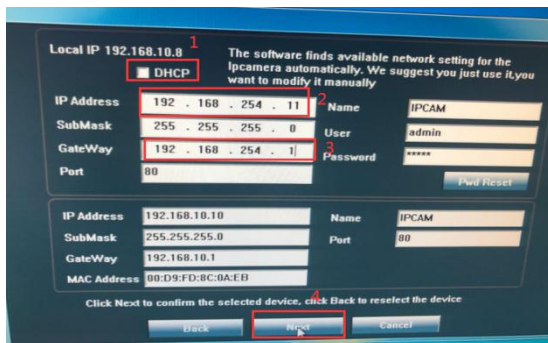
Local IP 192.168.10.8 1

DHCP

The software finds available network setting for the Ipcamera automatically. We suggest you just use it,you want to modify it manually

| | | | |
|---|---|---|---|
| IP Address | 192 . 168 . 254 . 11 2 | Name | IPCAM |
| SubMask | 255 . 255 . 255 . 0 | User | admin |
| GateWay | 192 . 168 . 254 . 1 3 | Password | ***** |
| Port | 80 | | Pwd Reset |

| | | | |
|---|---|---|---|
| IP Address | 192.168.10.10 | Name | IPCAM |
| SubMask | 255.255.255.0 | Port | 80 |
| GateWay | 192.168.10.1 | | |
| MAC Address | 00:D9:FD:8C:0A:EB | | |

Click Next to confirm the selected device, click Back to reselect the device

4

Back Next Cancel